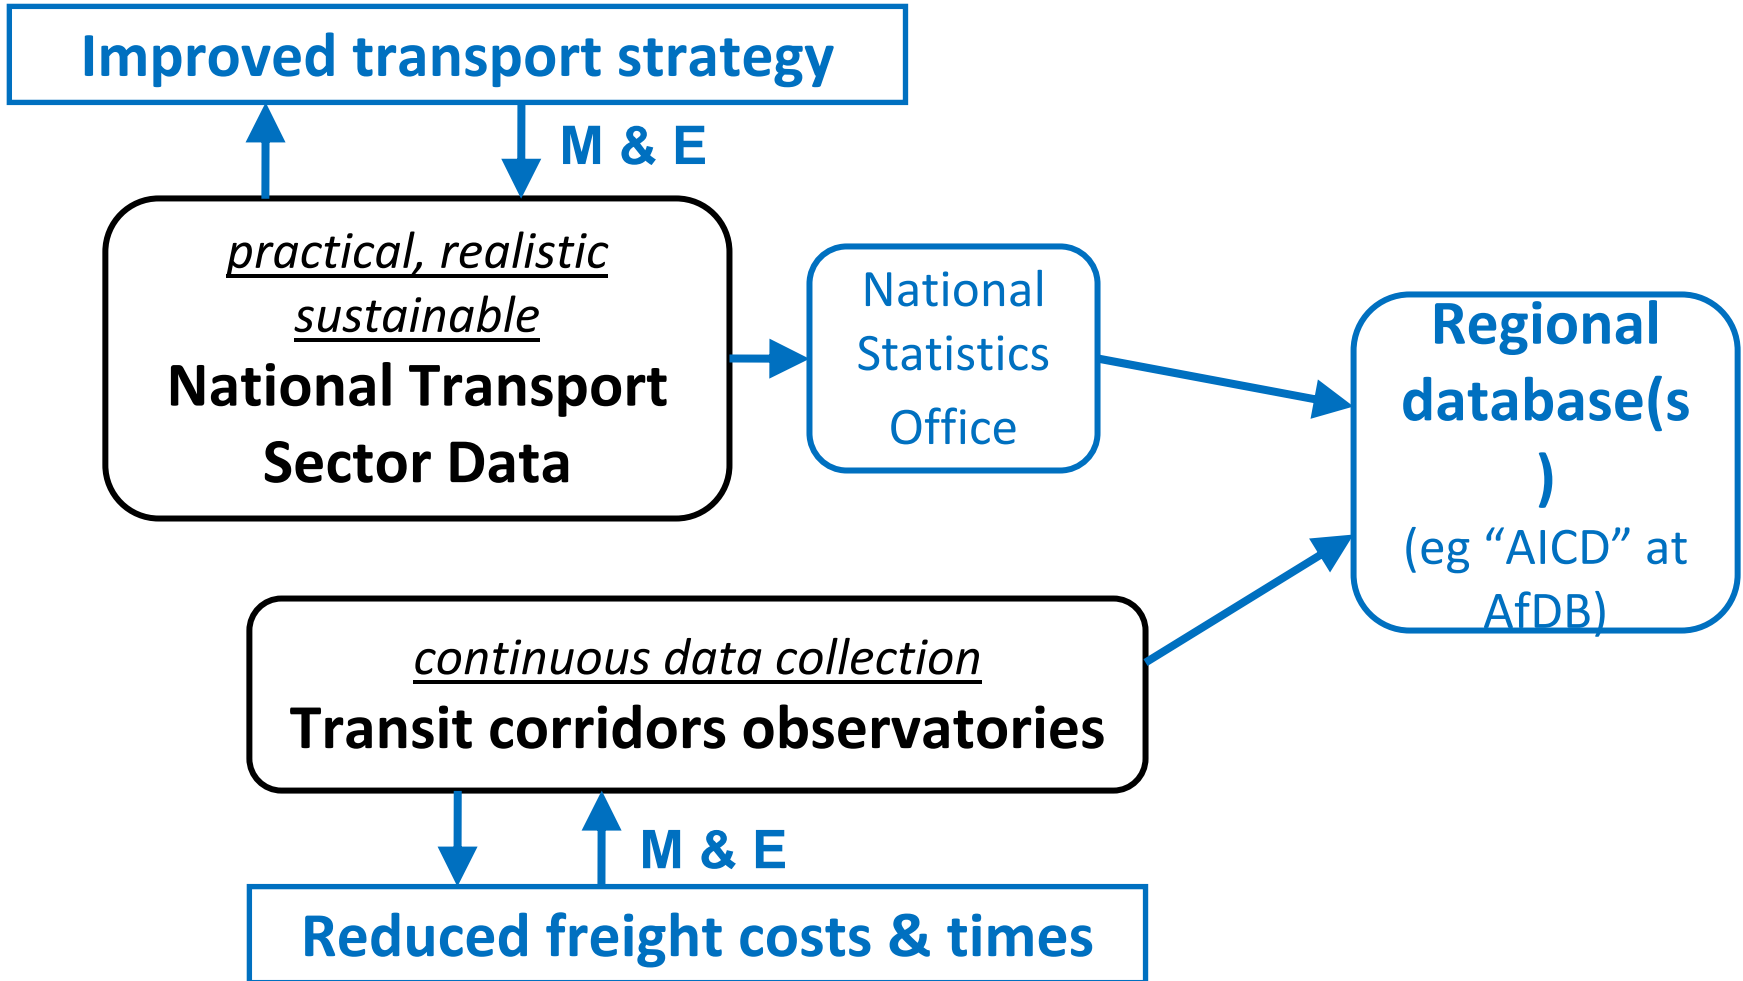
Improved transport strategy

M & E

practical, realistic sustainable

National Transport Sector Data

National Statistics Office

Regional database(s )

(eg “AICD” at AfDB)

continuous data collection

Transit corridors observatories

M & E

Reduced freight costs & times